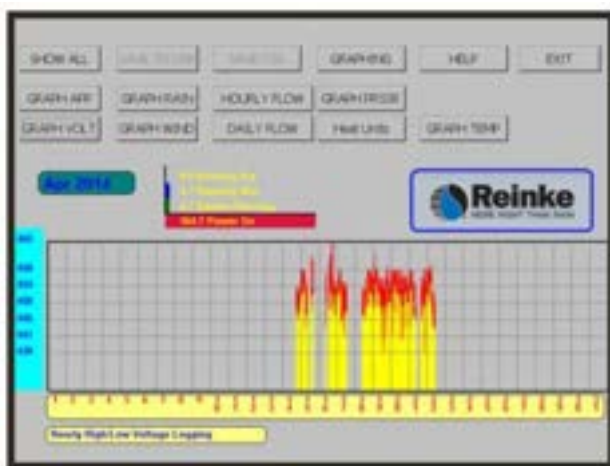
SHOW ALL

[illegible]

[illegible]

GRAPHING

HELP

EXIT

GRAPH AMP

GRAPH RAIN

HOURLY FLOW

GRAPH PRSSR

GRAPH VOLT

GRAPH WIND

DAILY FLOW

Heat Units

GRAPH TEMP

Apr 2014

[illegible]

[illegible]

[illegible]

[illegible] Power On

Reinke

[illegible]

Hourly High/Low Voltage Logging